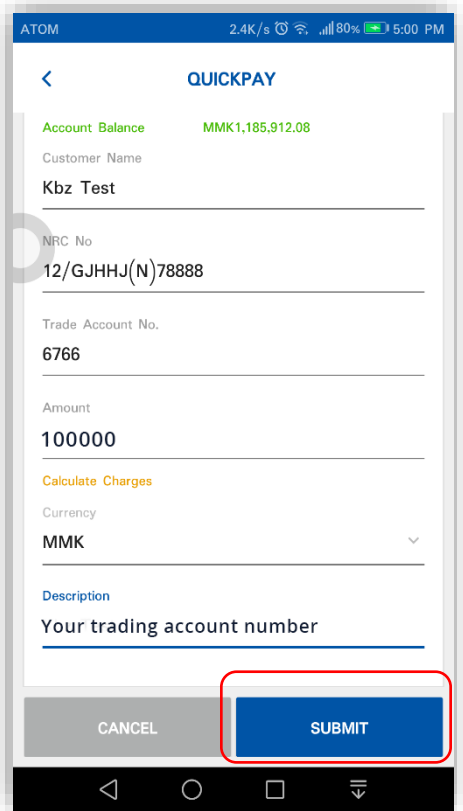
ATOM 2.4K/s 80% 5:00 PM

QUICKPAY

Account Balance MMK1,185,912.08

Customer Name
Kbz Test

NRC No
12/GJHHJ(N)78888

Trade Account No.
6766

Amount
100000

Calculate Charges

Currency
MMK

Description
Your trading account number

CANCEL
SUBMIT